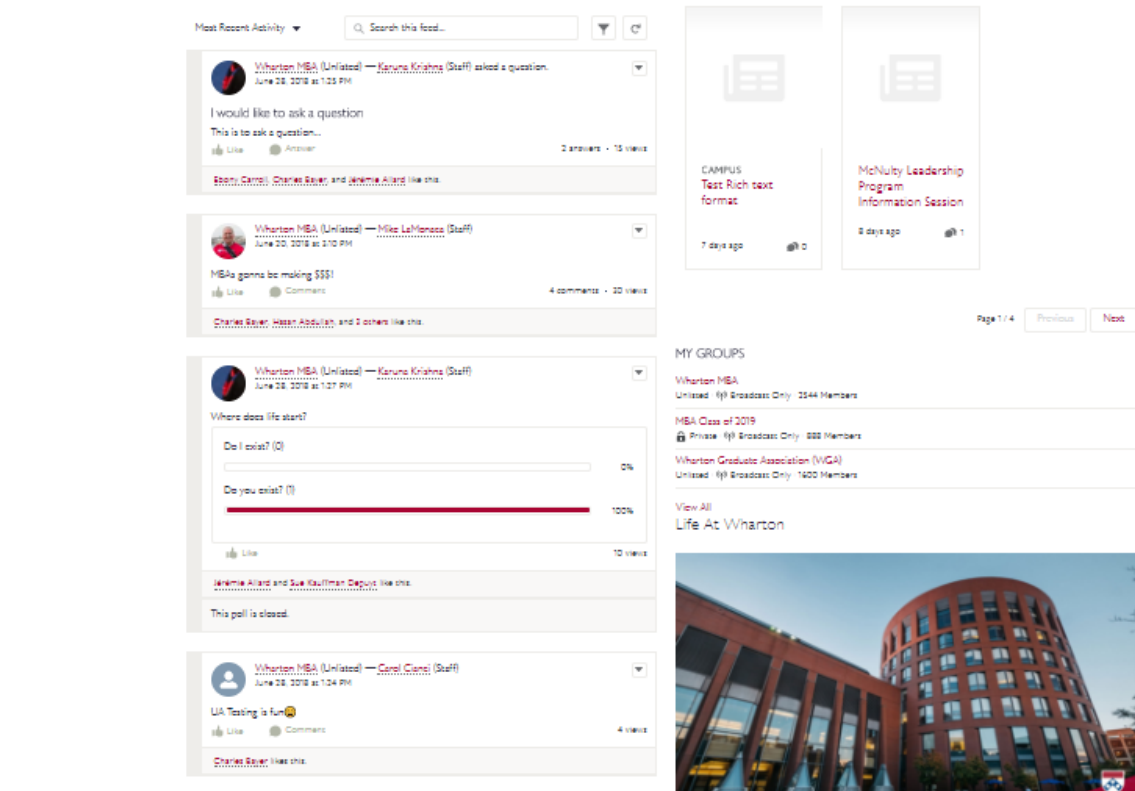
Most Recent Activity ▾

Search this feed...

Wharton MBA (Unlisted) — Karuna Krishna (Staff) asked a question.
June 28, 2018 at 1:25 PM

I would like to ask a question

This is to ask a question...

Like Answer

2 answers · 15 views

Ebony Carroll, Charles Bayer, and Jérémie Allard like this.

Wharton MBA (Unlisted) — Mike LeMonaco (Staff)
June 20, 2018 at 3:10 PM

MBAs gonna be making $$$!

Like Comment

4 comments · 30 views

Charles Bayer, Hasan Abdullah, and 3 others like this.

Wharton MBA (Unlisted) — Karuna Krishna (Staff)
June 28, 2018 at 1:27 PM

Where does life start?

Do I exist? (0)

0%

Do you exist? (1)

100%

Like

10 views

Jérémie Allard and Sue Kauffman Deguyt like this.

This poll is closed.

Wharton MBA (Unlisted) — Carol Cianci (Staff)
June 28, 2018 at 1:24 PM

UA Testing is fun

Like Comment

4 views

Charles Bayer likes this.

CAMPUS
Test Rich text format

7 days ago 0

McNulty Leadership Program Information Session

8 days ago 1

Page 1 / 4 Previous Next

MY GROUPS

Wharton MBA
Unlisted · Broadcast Only · 3544 Members

MBA Class of 2019
Private · Broadcast Only · 888 Members

Wharton Graduate Association (WGA)
Unlisted · Broadcast Only · 1600 Members

View All

Life At Wharton